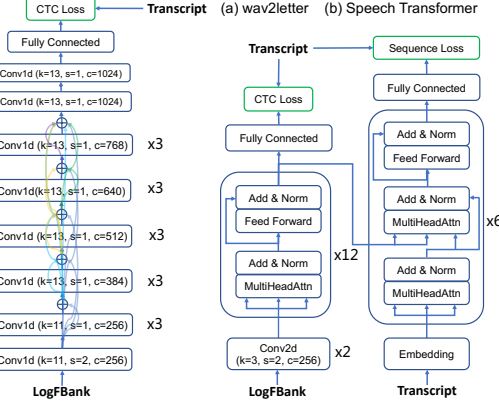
CTC Loss
Transcript
(a) wav2letter
(b) Speech Transformer

Fully Connected
Conv1d (k=13, s=1, c=1024)
Conv1d (k=13, s=1, c=1024)
Conv1d (k=13, s=1, c=768) x3
Conv1d(k=13, s=1, c=640) x3
Conv1d (k=13, s=1, c=512) x3
Conv1d (k=13, s=1, c=384) x3
Conv1d (k=11, s=1, c=256) x3
Conv1d (k=11, s=2, c=256)
LogFBank

Transcript
CTC Loss
Fully Connected
Add & Norm
Feed Forward
Add & Norm
MultiHeadAttn
x12
Conv2d (k=3, s=2, c=256) x2
LogFBank

Sequence Loss
Fully Connected
Add & Norm
Feed Forward
Add & Norm
MultiHeadAttn
x6
Add & Norm
MultiHeadAttn
Embedding
Transcript